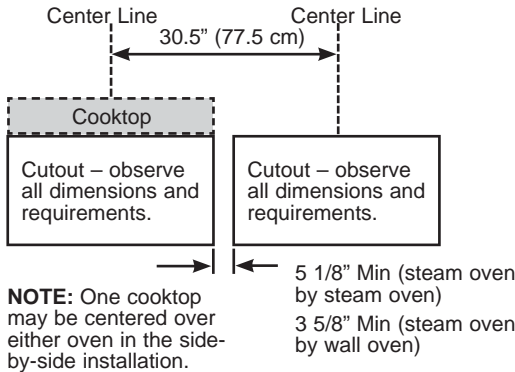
Center Line
Center Line
30.5" (77.5 cm)

Cooktop

Cutout – observe all dimensions and requirements.

Cutout – observe all dimensions and requirements.

5 1/8" Min (steam oven by steam oven)

3 5/8" Min (steam oven by wall oven)

**NOTE:** One cooktop may be centered over either oven in the side-by-side installation.